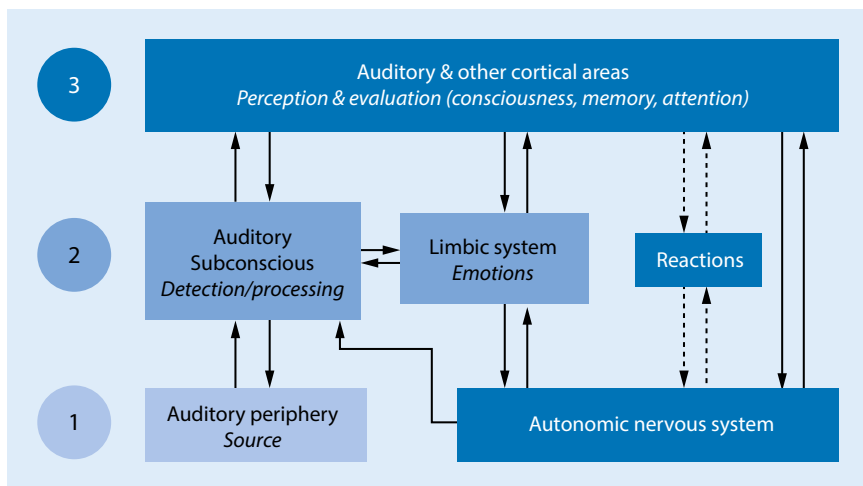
3

Auditory & other cortical areas
Perception & evaluation (consciousness, memory, attention)

2

Auditory
Subconscious
Detection/processing

Limbic system
Emotions

Reactions

1

Auditory periphery
Source

Autonomic nervous system